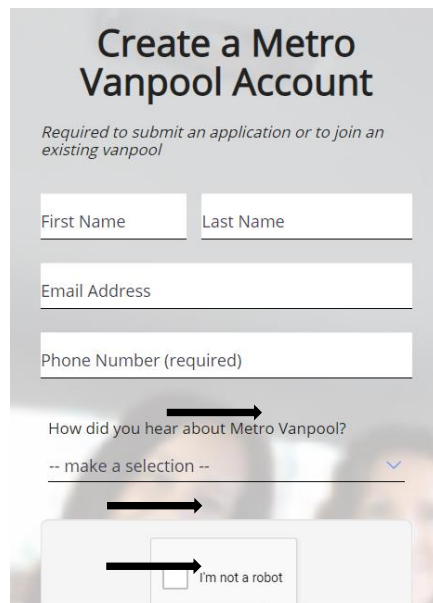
Create a Metro Vanpool Account

Required to submit an application or to join an existing vanpool

First Name

Last Name

Email Address

Phone Number (required)

How did you hear about Metro Vanpool?

-- make a selection --

I'm not a robot